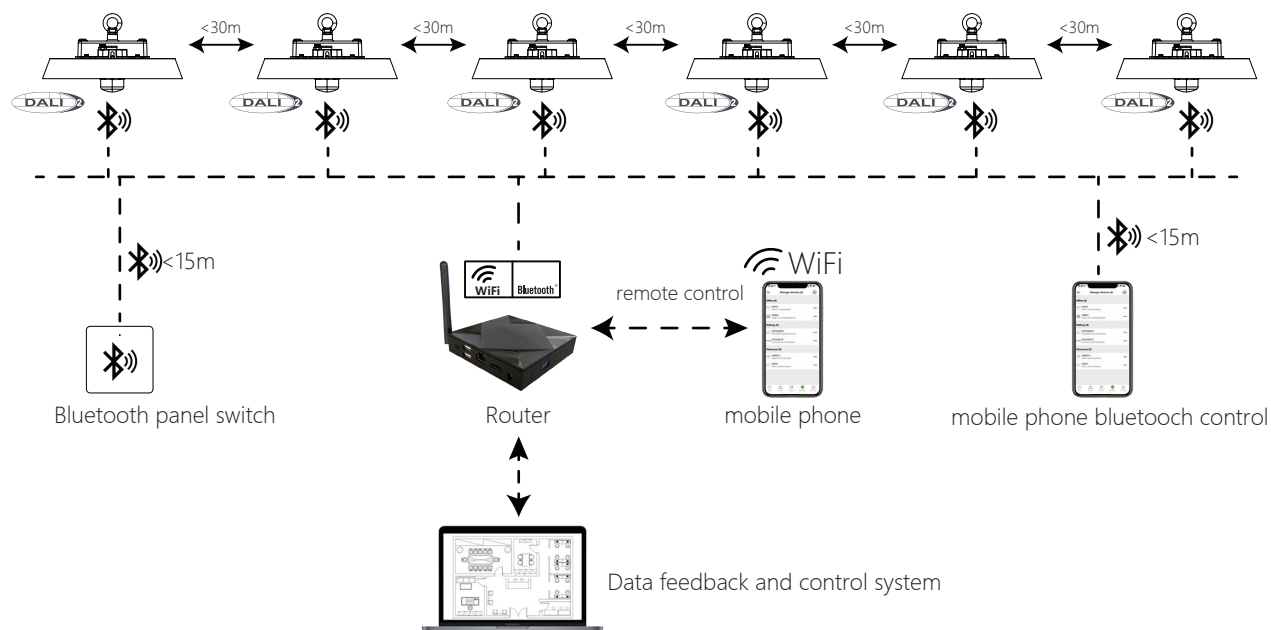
<30m <30m <30m <30m <30m

DALI DALI DALI DALI DALI DALI

<15m

WiFi Bluetooth

WiFi

<15m

remote control

Bluetooth panel switch

Router

mobile phone

mobile phone bluetooch control

Data feedback and control system